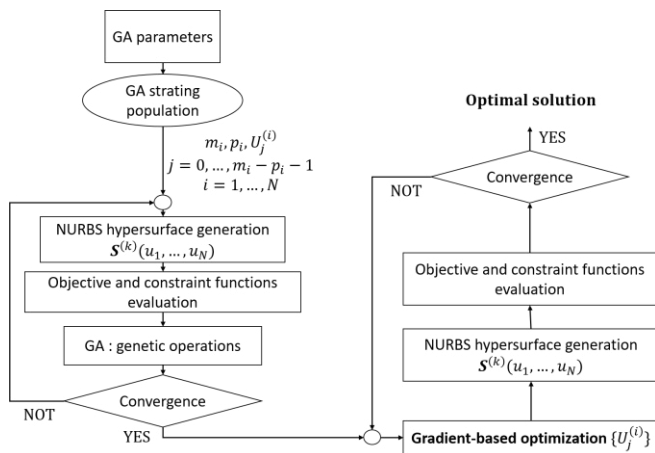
GA parameters

GA strating population

$m_i, p_i, U_j^{(i)}$
$j = 0, \ldots, m_i - p_i - 1$
$i = 1, \ldots, N$

NURBS hypersurface generation
$\boldsymbol{S}^{(k)}(u_1, \ldots, u_N)$

Objective and constraint functions evaluation

GA : genetic operations

Convergence

NOT

YES

Optimal solution

YES

NOT

Convergence

Objective and constraint functions evaluation

NURBS hypersurface generation
$\boldsymbol{S}^{(k)}(u_1, \ldots, u_N)$

Gradient-based optimization $\{U_j^{(i)}\}$